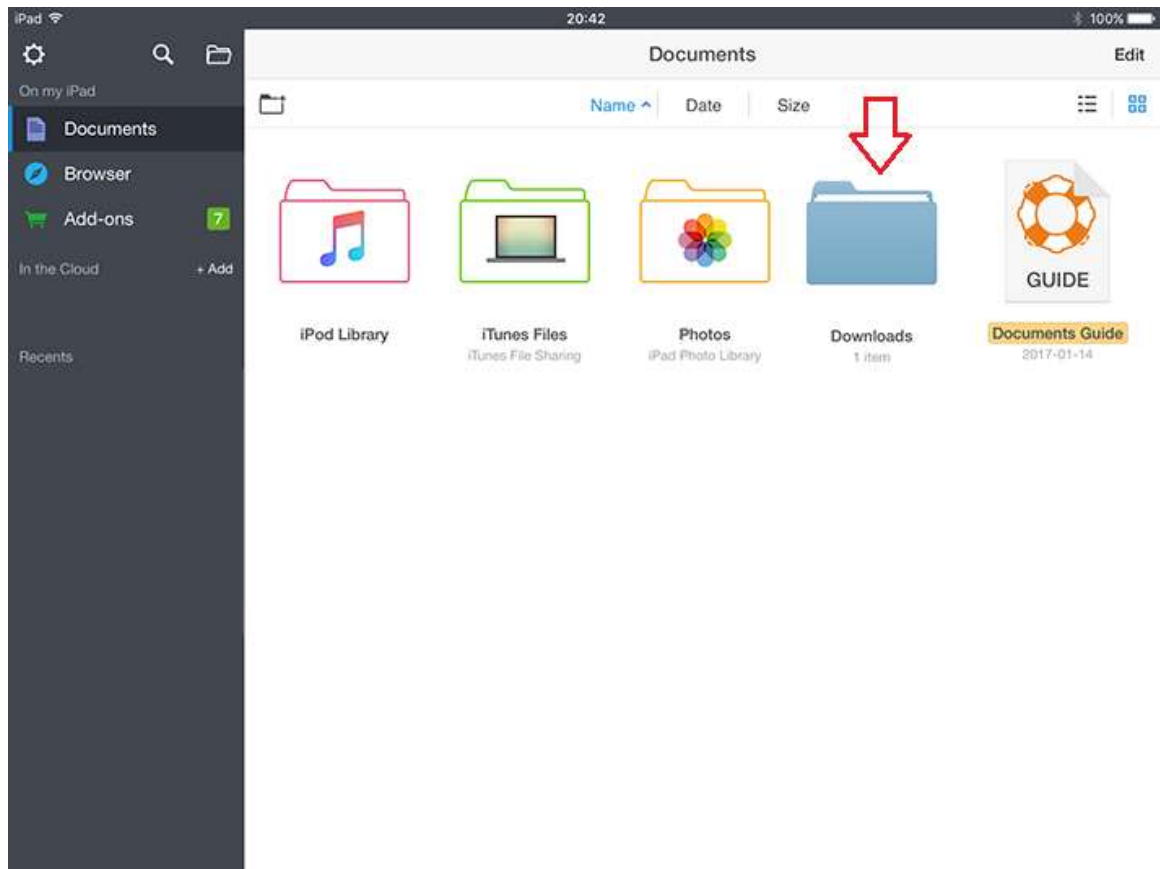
iPad 20:42 100%

On my iPad
Documents
Browser
Add-ons 7
In the Cloud + Add
Recents

Documents Edit
Name ^ Date Size

iPod Library
iTunes Files
iTunes File Sharing
Photos
iPad Photo Library
Downloads
1 item
GUIDE
Documents Guide
2017-01-14